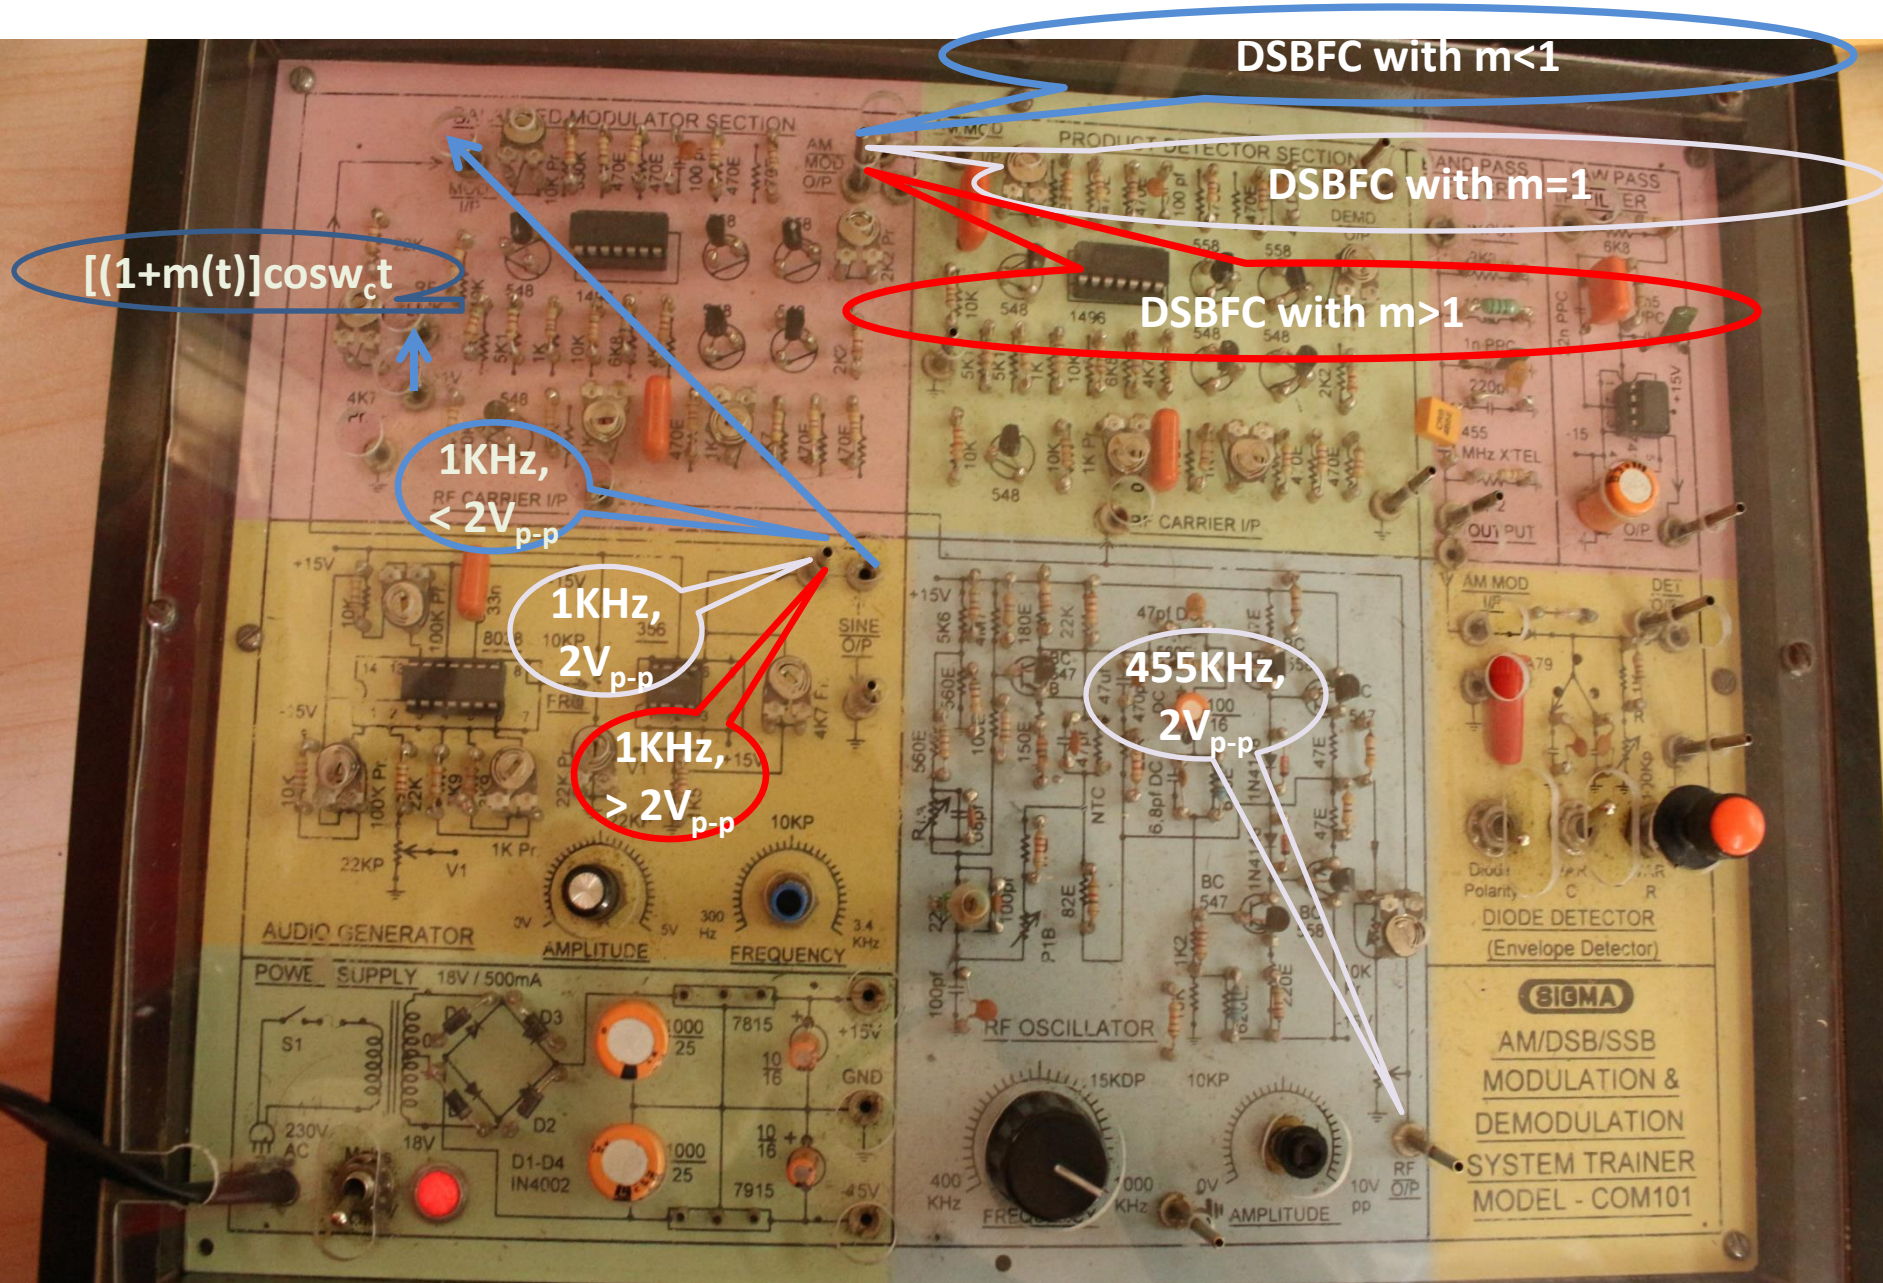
DSBFC with m<1

BALANCED MODULATOR SECTION

PRODUCT DETECTOR SECTION

DSBFC with m=1

DSBFC with m>1

$[(1+m(t)]\cos w_c t$

AM MOD O/P

MOD I/P

1496

548

BAND PASS

LOW PASS FILTER

DEMOD O/P

$1KHz, < 2V_{p-p}$

RF CARRIER I/P

RF CARRIER I/P

455 MHz X'TEL

OUTPUT

O/P

+15

-15

AM MOD I/P

DET O/P

$1KHz, 2V_{p-p}$

$1KHz, > 2V_{p-p}$

$455KHz, 2V_{p-p}$

SINE O/P

+15V

-15V

AUDIO GENERATOR

AMPLITUDE

0V 5V

FREQUENCY

300 Hz 3.4 KHz

22KP 1K Pr V1 10KP

Diode Polarity

DIODE DETECTOR

(Envelope Detector)

POWER SUPPLY 18V / 500mA

S1 D3 D2 D1-D4 IN4002

230V AC 18V

7815 7915

+15V GND -15V

RF OSCILLATOR

15KDP 10KP

400 KHz FREQUENCY 1000 KHz

0V AMPLITUDE 10V pp

RF O/P

SIGMA

AM/DSB/SSB MODULATION & DEMODULATION SYSTEM TRAINER

MODEL - COM101